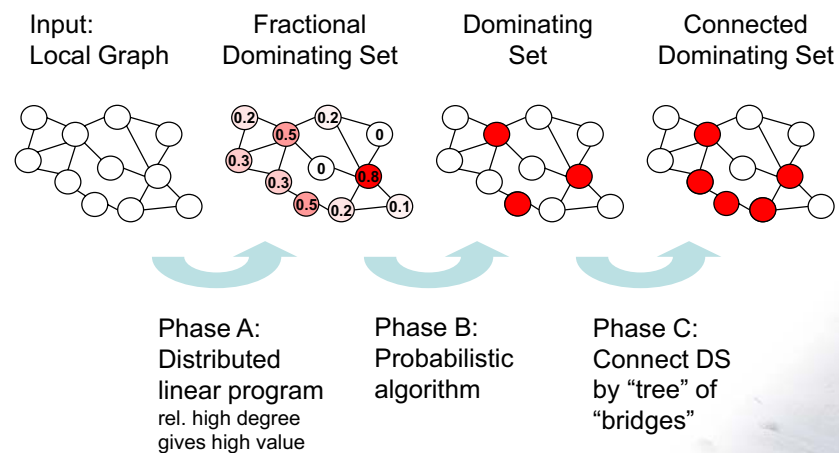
Input:
Local Graph

Fractional
Dominating Set

Dominating
Set

Connected
Dominating Set

0.2
0.5
0.2
0
0.3
0
0.8
0.3
0.5
0.2
0.1

Phase A:
Distributed
linear program
rel. high degree
gives high value

Phase B:
Probabilistic
algorithm

Phase C:
Connect DS
by "tree" of
"bridges"